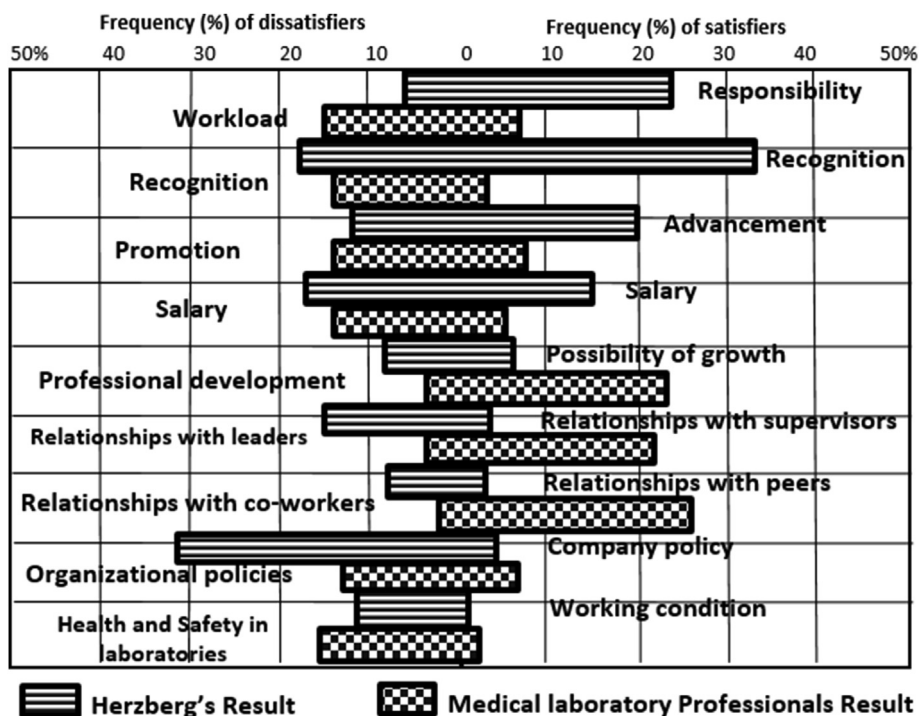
Frequency (%) of dissatisfiers

Frequency (%) of satisfiers

50% 40 30 20 10 0 10 20 30 40 50%

Responsibility

Workload

Recognition

Recognition

Advancement

Promotion

Salary

Salary

Possibility of growth

Professional development

Relationships with supervisors

Relationships with leaders

Relationships with peers

Relationships with co-workers

Company policy

Organizational policies

Working condition

Health and Safety in laboratories

Herzberg's Result

Medical laboratory Professionals Result